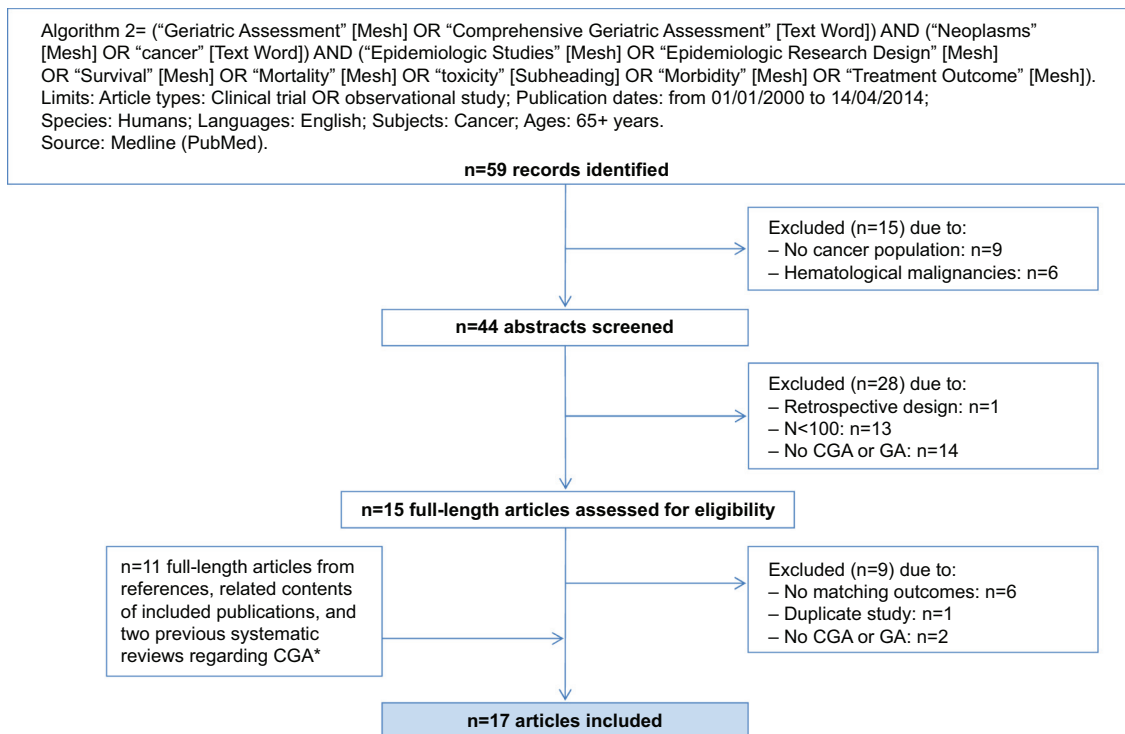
Algorithm 2= ("Geriatric Assessment" [Mesh] OR "Comprehensive Geriatric Assessment" [Text Word]) AND ("Neoplasms" [Mesh] OR "cancer" [Text Word]) AND ("Epidemiologic Studies" [Mesh] OR "Epidemiologic Research Design" [Mesh] OR "Survival" [Mesh] OR "Mortality" [Mesh] OR "toxicity" [Subheading] OR "Morbidity" [Mesh] OR "Treatment Outcome" [Mesh]).
Limits: Article types: Clinical trial OR observational study; Publication dates: from 01/01/2000 to 14/04/2014;
Species: Humans; Languages: English; Subjects: Cancer; Ages: 65+ years.
Source: Medline (PubMed).

n=59 records identified

Excluded (n=15) due to:
– No cancer population: n=9
– Hematological malignancies: n=6

n=44 abstracts screened

Excluded (n=28) due to:
– Retrospective design: n=1
– N<100: n=13
– No CGA or GA: n=14

n=15 full-length articles assessed for eligibility

n=11 full-length articles from references, related contents of included publications, and two previous systematic reviews regarding CGA*

Excluded (n=9) due to:
– No matching outcomes: n=6
– Duplicate study: n=1
– No CGA or GA: n=2

n=17 articles included